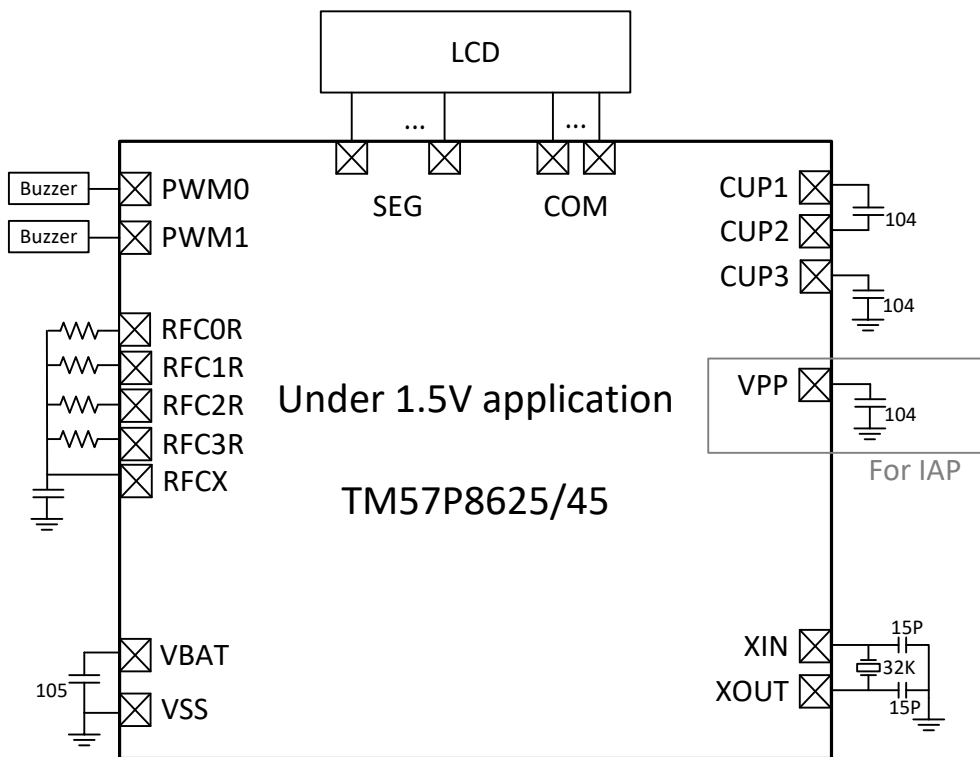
LCD

...

...

SEG

COM

Buzzer

PWM0

Buzzer

PWM1

RFC0R

RFC1R

RFC2R

RFC3R

RFCX

CUP1

CUP2

104

CUP3

104

VPP

104

For IAP

Under 1.5V application

TM57P8625/45

VBAT

105

VSS

XIN

15P

32K

XOUT

15P